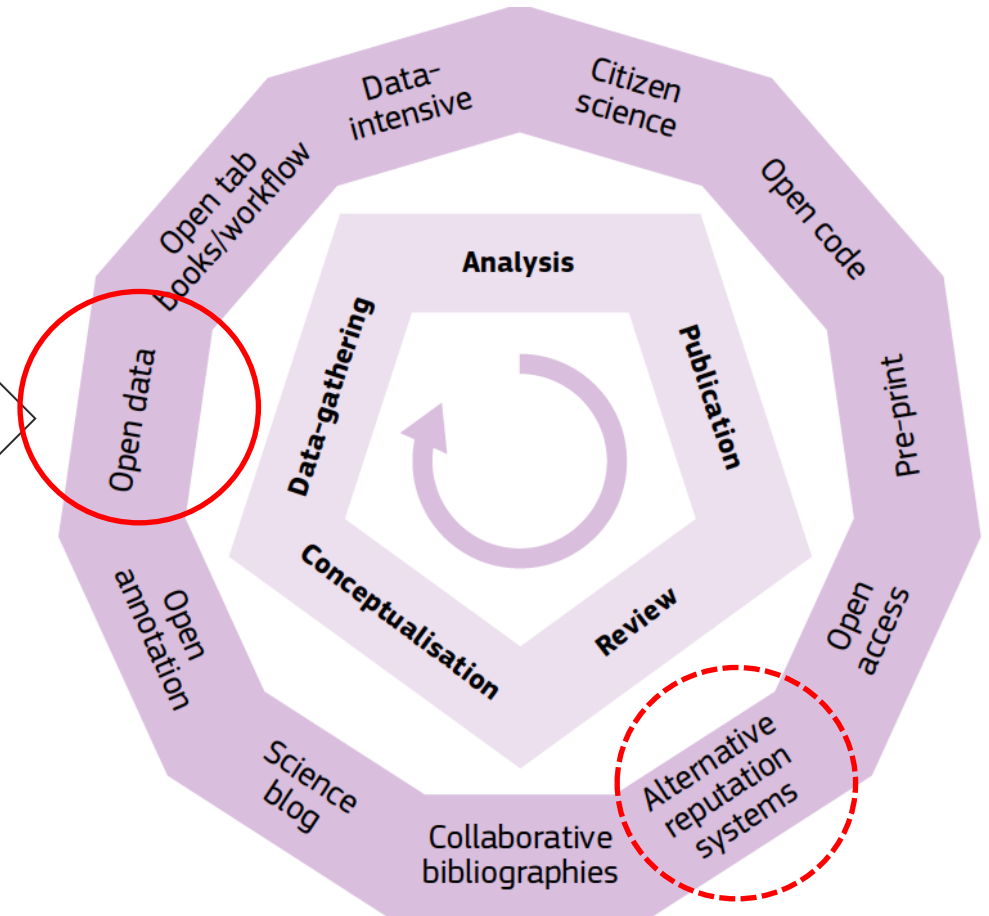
Data-intensive

Citizen science

Open code

Pre-print

Open access

Alternative reputation systems

Collaborative bibliographies

Science blog

Open annotation

Open data

Open tab books/workflow

Analysis

Publication

Review

Conceptualisation

Data-gathering